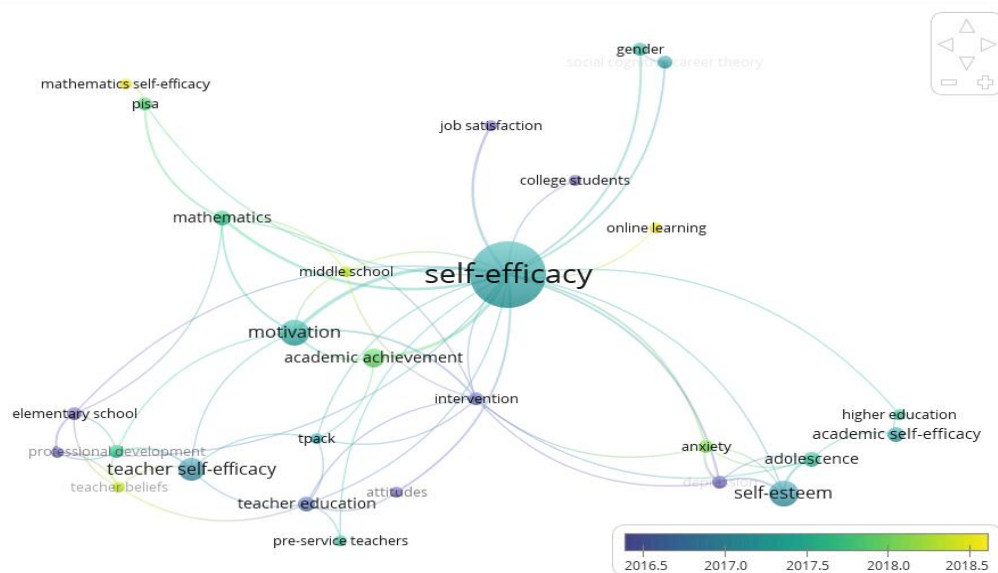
gender
social cognitive career theory
mathematics self-efficacy
pisa
job satisfaction
college students
mathematics
online learning
middle school
self-efficacy
motivation
academic achievement
elementary school
intervention
higher education
academic self-efficacy
professional development
tpack
anxiety
adolescence
teacher self-efficacy
teacher beliefs
depression
self-esteem
attitudes
teacher education
pre-service teachers
2016.5
2017.0
2017.5
2018.0
2018.5